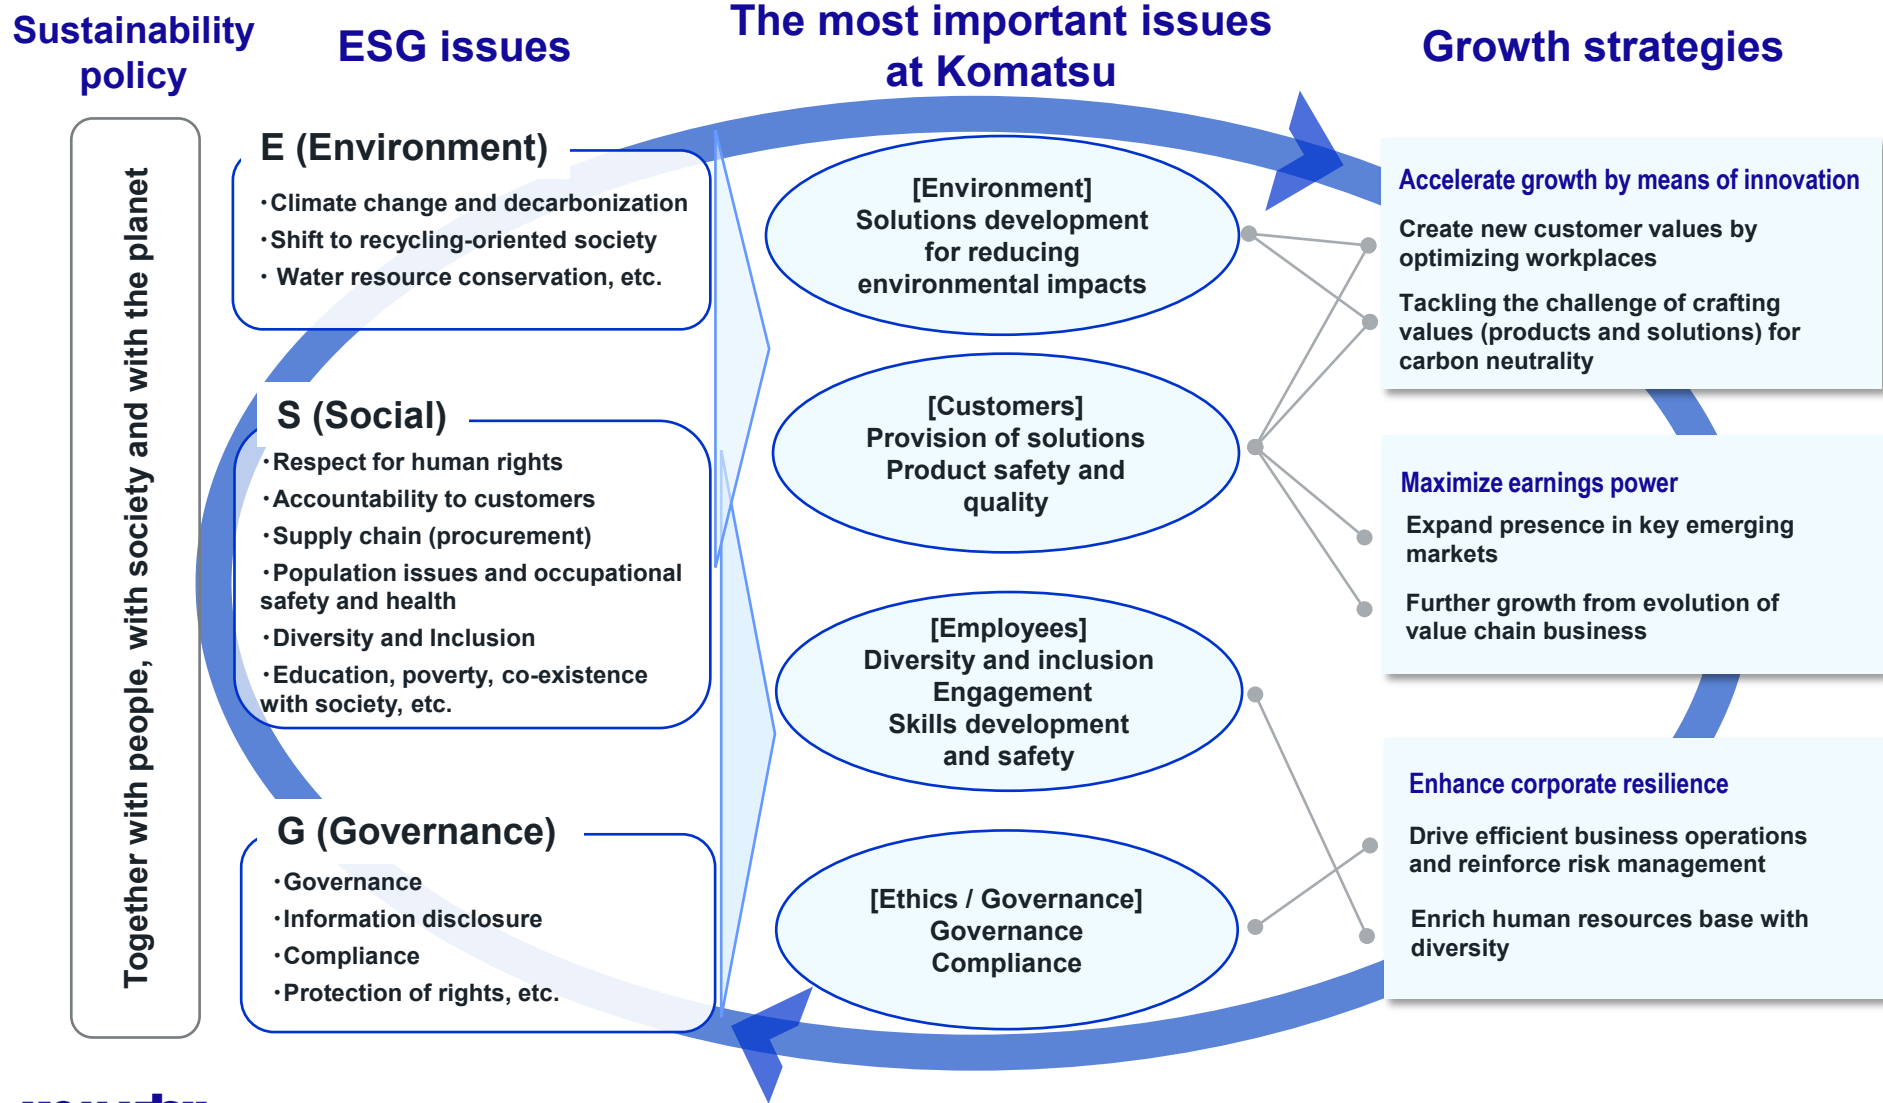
Sustainability policy

ESG issues

The most important issues at Komatsu

Growth strategies

Together with people, with society and with the planet

E (Environment)

・Climate change and decarbonization
・Shift to recycling-oriented society
・Water resource conservation, etc.

S (Social)

・Respect for human rights
・Accountability to customers
・Supply chain (procurement)
・Population issues and occupational safety and health
・Diversity and Inclusion
・Education, poverty, co-existence with society, etc.

G (Governance)

・Governance
・Information disclosure
・Compliance
・Protection of rights, etc.

[Environment] Solutions development for reducing environmental impacts

[Customers] Provision of solutions Product safety and quality

[Employees] Diversity and inclusion Engagement Skills development and safety

[Ethics / Governance] Governance Compliance

Accelerate growth by means of innovation

Create new customer values by optimizing workplaces

Tackling the challenge of crafting values (products and solutions) for carbon neutrality

Maximize earnings power

Expand presence in key emerging markets

Further growth from evolution of value chain business

Enhance corporate resilience

Drive efficient business operations and reinforce risk management

Enrich human resources base with diversity

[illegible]